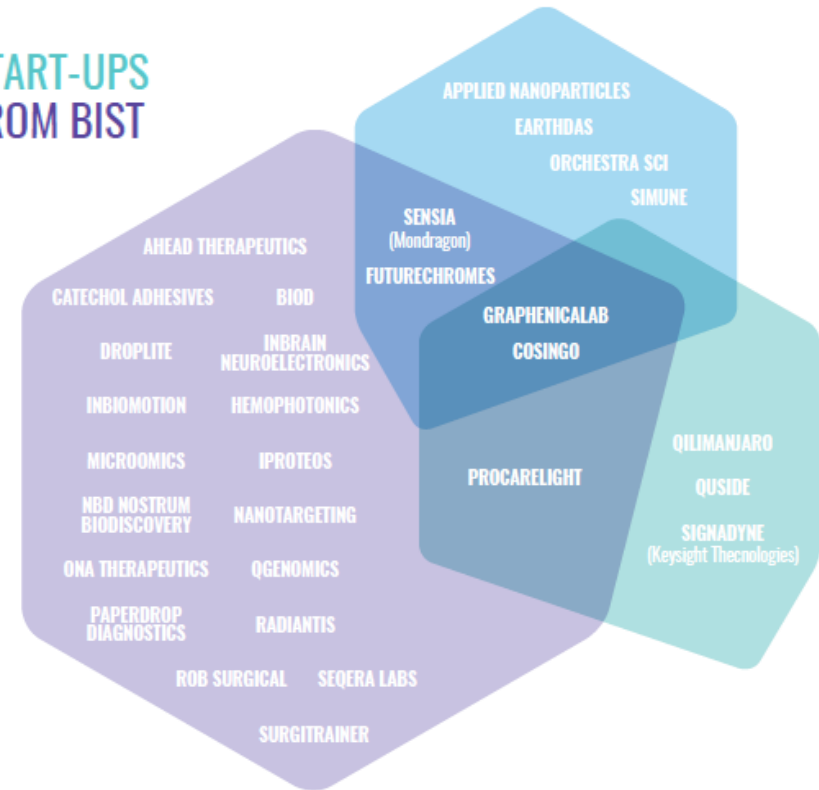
TART-UPS
ROM BIST

APPLIED NANOPARTICLES
EARTHDAS
ORCHESTRA SCI
SIMUNE

SENSIA
(Mondragon)
FUTURECHROMES

GRAPHENICALAB
COSINGO

AHEAD THERAPEUTICS
CATECHOL ADHESIVES
BIOD
DROPLITE
INBRAIN NEUROELECTRONICS
INBIOMOTION
HEMOPHOTONICS
MICROOMICS
IPROTEOS
NBD NOSTRUM BIODISCOVERY
NANOTARGETING
ONA THERAPEUTICS
QGENOMICS
PAPERDROP DIAGNOSTICS
RADIANTIS
ROB SURGICAL
SEQERA LABS
SURGITRAINER

PROCARELIGHT

QILIMANJARO
QUSIDE
SIGNADYNE
(Keysight Tecnologies)